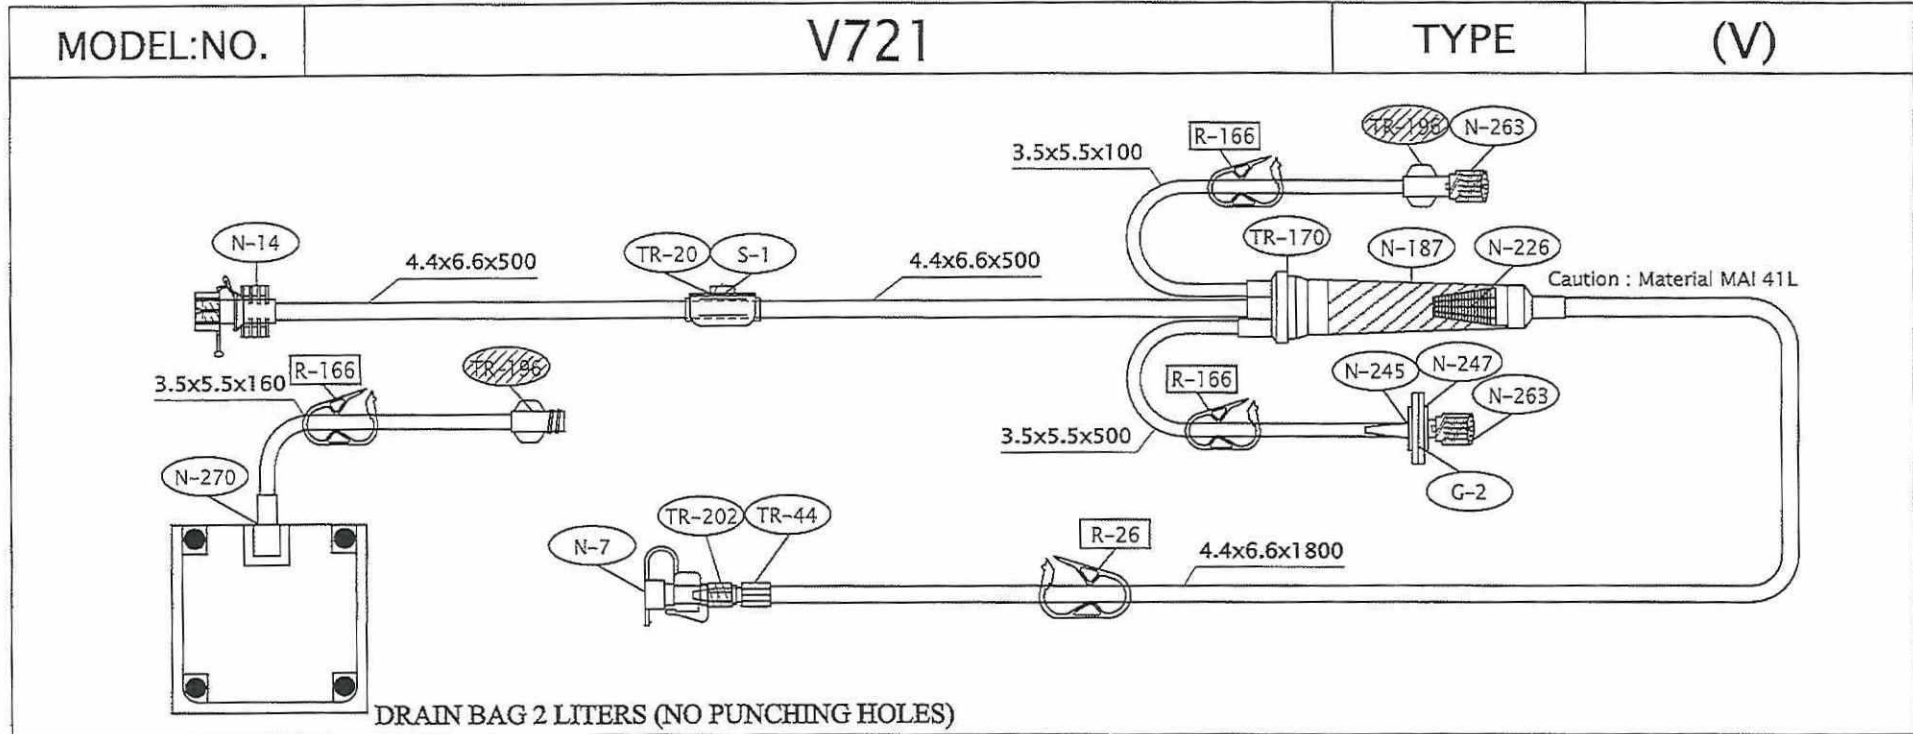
| MODEL:NO. | V721 | TYPE | (V) |
|---|---|---|---|

R-166
TR-196
N-263
3.5x5.5x100
TR-170
N-187
N-226
N-14
4.4x6.6x500
TR-20
S-1
4.4x6.6x500
Caution : Material MAI 41L
3.5x5.5x160
R-166
TR-196
R-166
N-245
N-247
N-263
3.5x5.5x500
G-2
N-270
TR-202
TR-44
N-7
R-26
4.4x6.6x1800
DRAIN BAG 2 LITERS (NO PUNCHING HOLES)